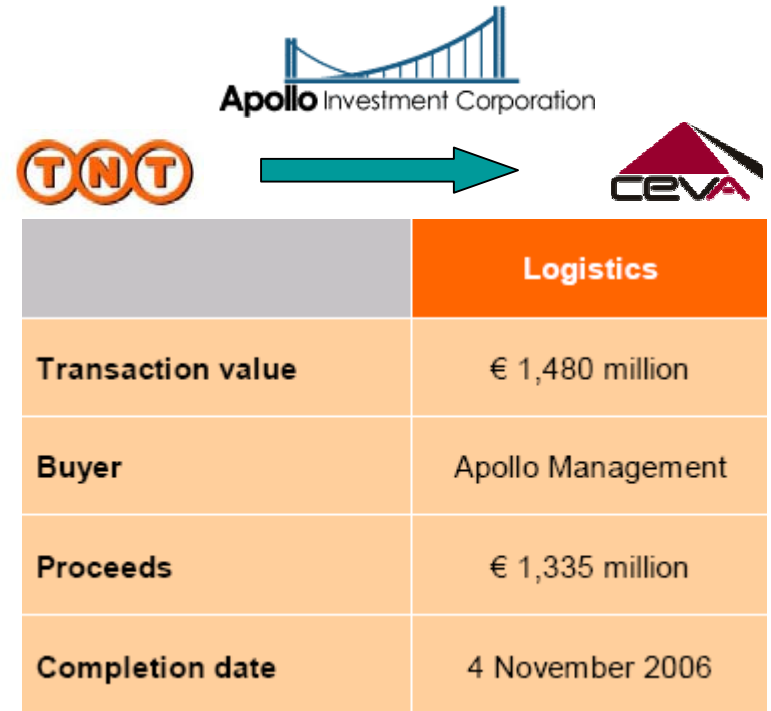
Apollo Investment Corporation

TNT

CEVA

| | Logistics |
|---|---|
| Transaction value | € 1,480 million |
| Buyer | Apollo Management |
| Proceeds | € 1,335 million |
| Completion date | 4 November 2006 |